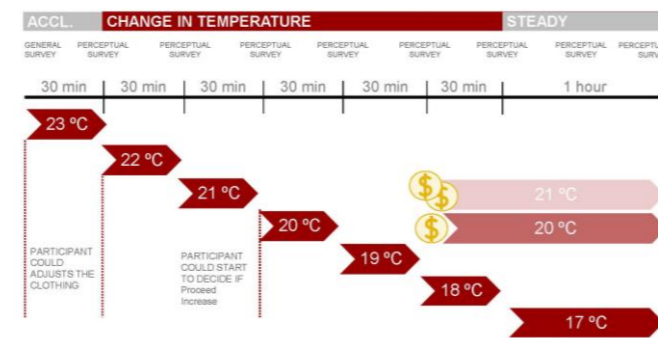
ACCL.

CHANGE IN TEMPERATURE

STEADY

GENERAL SURVEY

PERCEPTUAL SURVEY

PERCEPTUAL SURVEY

PERCEPTUAL SURVEY

PERCEPTUAL SURVEY

PERCEPTUAL SURVEY

PERCEPTUAL SURVEY

PERCEPTUAL SURVEY

PERCEPTUAL SURV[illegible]

| 30 min | 30 min | 30 min | 30 min | 30 min | 30 min | 1 hour |
|---|---|---|---|---|---|---|

23 ºC

22 ºC

21 ºC

20 ºC

19 ºC

18 ºC

17 ºC

21 ºC

20 ºC

PARTICIPANT COULD ADJUSTS THE CLOTHING

PARTICIPANT COULD START TO DECIDE IF Proceed Increase